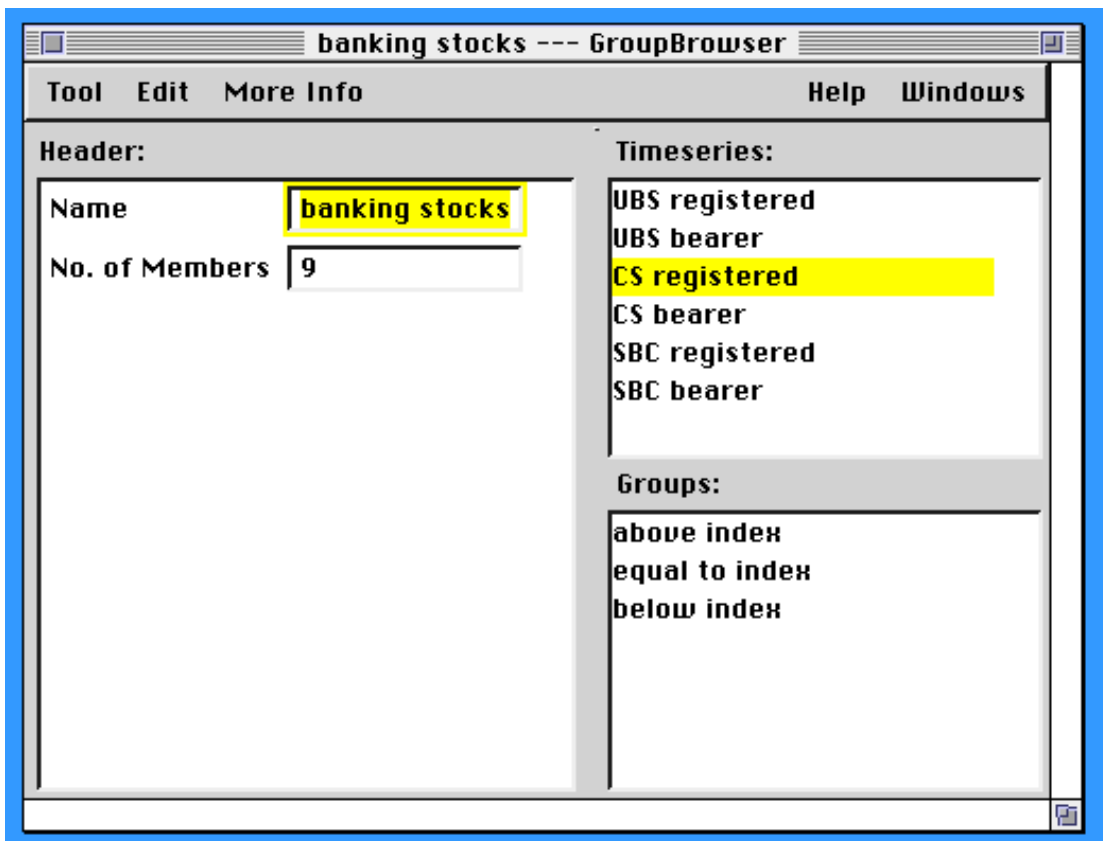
banking stocks --- GroupBrowser

Tool Edit More Info Help Windows

Header:

Name banking stocks

No. of Members 9

Timeseries:

UBS registered
UBS bearer
CS registered
CS bearer
SBC registered
SBC bearer

Groups:

above index
equal to index
below index